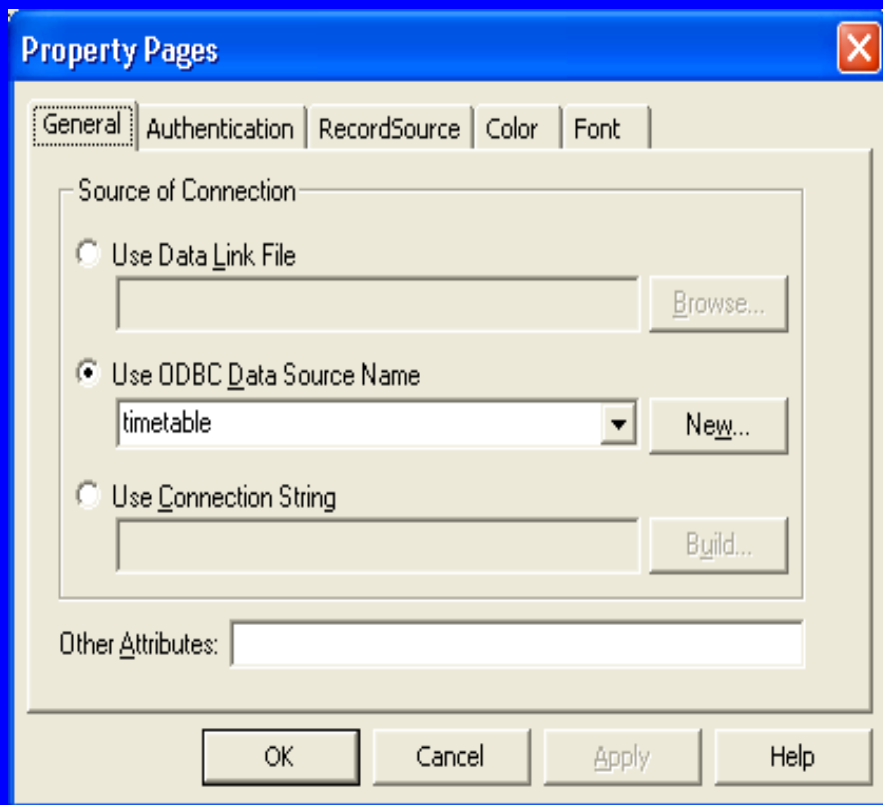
Property Pages

General | Authentication | RecordSource | Color | Font

Source of Connection

Use Data Link File

Browse...

Use ODBC Data Source Name

timetable

New...

Use Connection String

Build...

Other Attributes:

OK | Cancel | Apply | Help